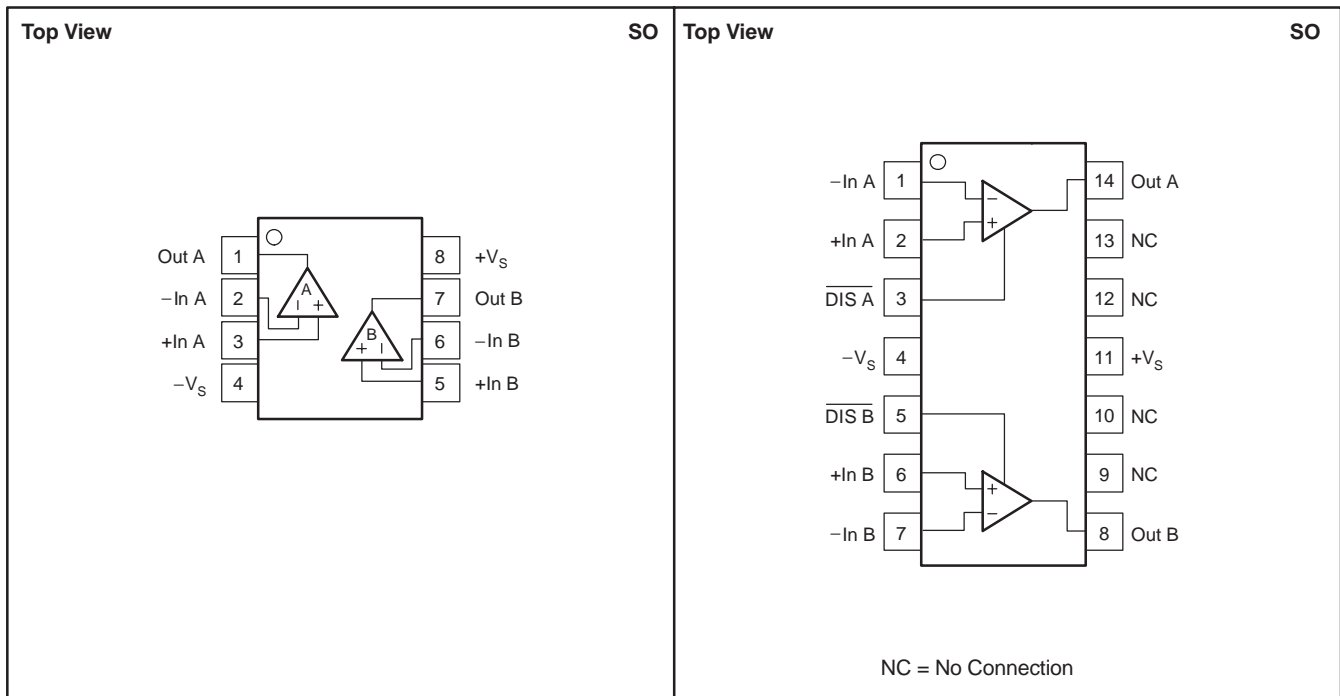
Top View

SO

Out A 1
−In A 2
+In A 3
$-V_S$ 4

8 $+V_S$
7 Out B
6 −In B
5 +In B

A
− +

B
+ −

Top View

SO

−In A 1
+In A 2
$\overline{\text{DIS A}}$ 3
$-V_S$ 4
$\overline{\text{DIS B}}$ 5
+In B 6
−In B 7

14 Out A
13 NC
12 NC
11 $+V_S$
10 NC
9 NC
8 Out B

−
+

+
−

NC = No Connection